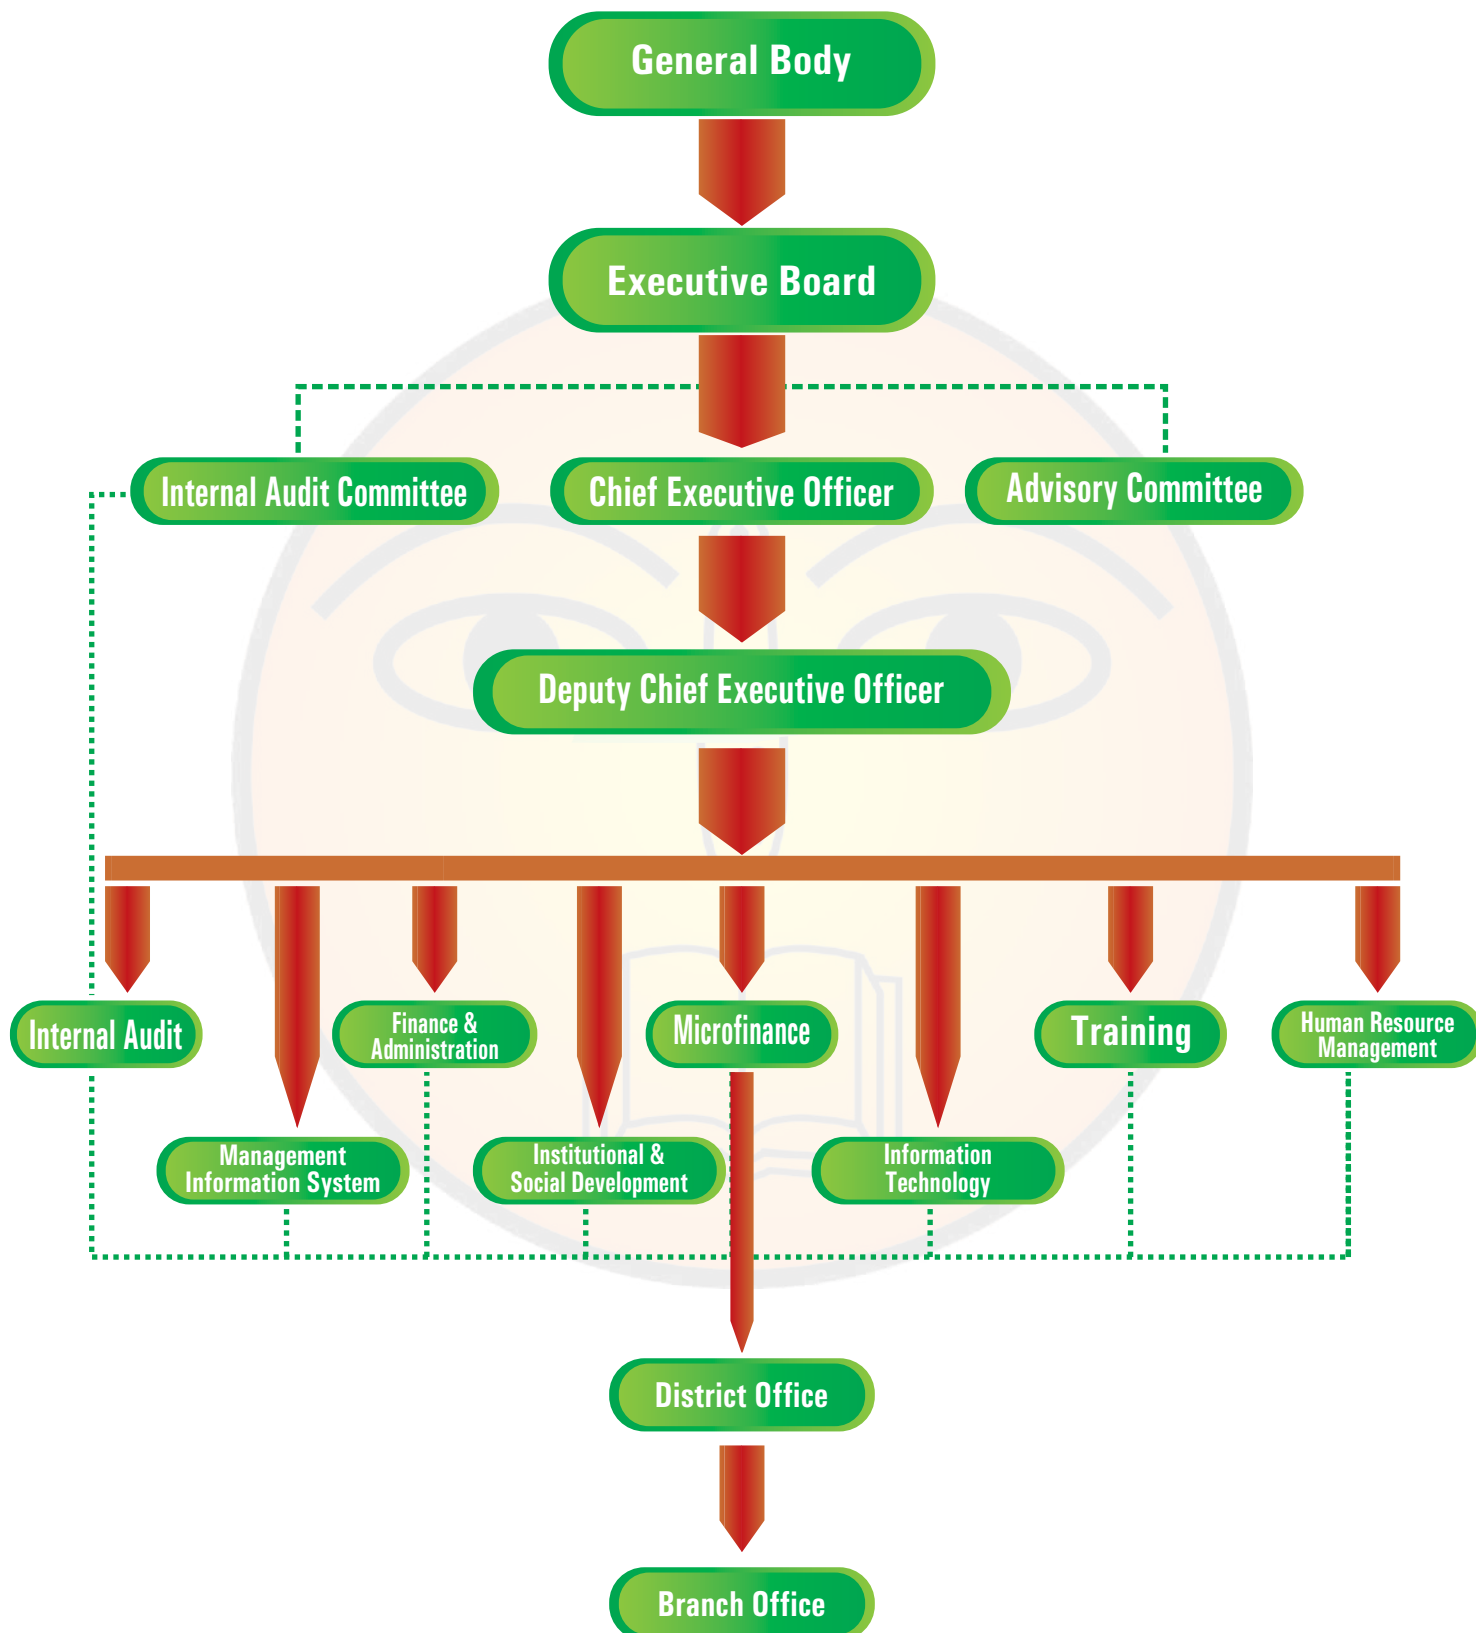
General Body

Executive Board

Internal Audit Committee

Chief Executive Officer

Advisory Committee

Deputy Chief Executive Officer

Internal Audit

Finance & Administration

Microfinance

Training

Human Resource Management

Management Information System

Institutional & Social Development

Information Technology

District Office

Branch Office